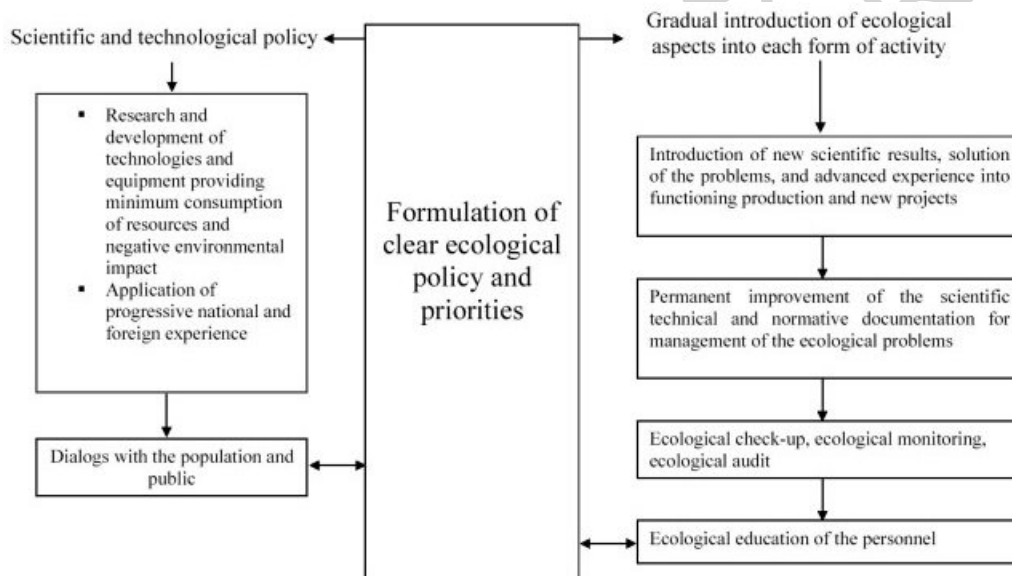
Scientific and technological policy

- Research and development of technologies and equipment providing minimum consumption of resources and negative environmental impact
- Application of progressive national and foreign experience

Dialogs with the population and public

Formulation of clear ecological policy and priorities

Gradual introduction of ecological aspects into each form of activity

Introduction of new scientific results, solution of the problems, and advanced experience into functioning production and new projects

Permanent improvement of the scientific technical and normative documentation for management of the ecological problems

Ecological check-up, ecological monitoring, ecological audit

Ecological education of the personnel